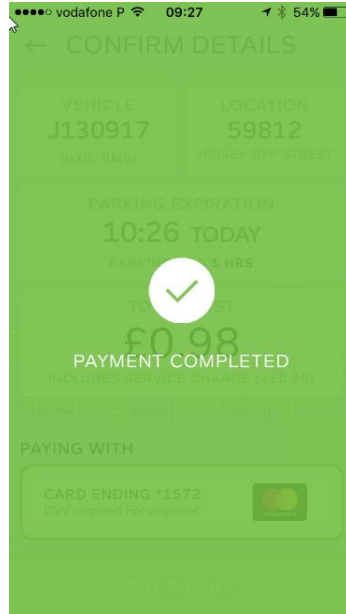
vodafone P 09:27 54%

CONFIRM DETAILS

VEHICLE
J130917
BLUE BMW

LOCATION
59812
JERSEY OFF STREET

PARKING EXPIRATION
10:26 TODAY
PARKING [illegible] 1 HRS

TO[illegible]ST
£0.98
INCLUDES SERVICE CHARGE (+£0.20)

PAYMENT COMPLETED

PAYING WITH

CARD ENDING *1572
CVV required For payment

PAY & PARK